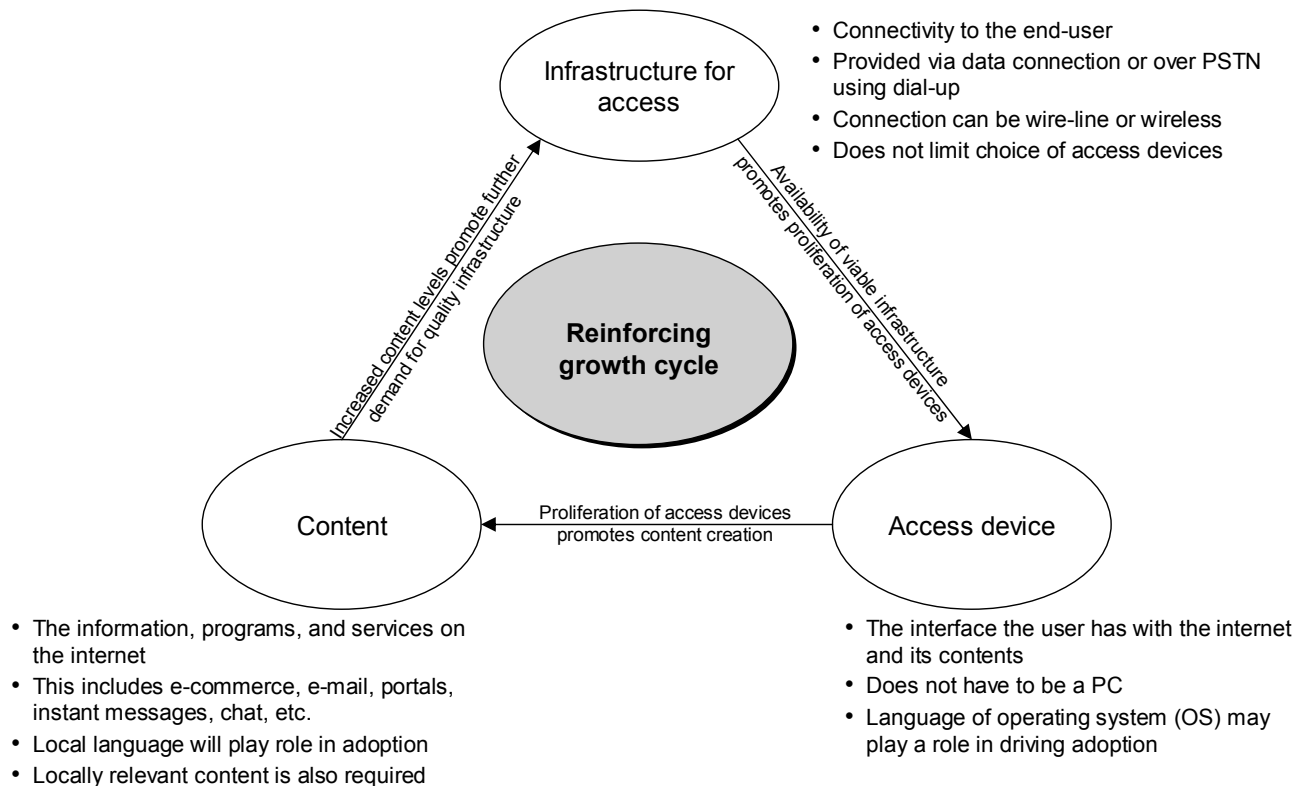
Infrastructure for access

• Connectivity to the end-user
• Provided via data connection or over PSTN using dial-up
• Connection can be wire-line or wireless
• Does not limit choice of access devices

Increased content levels promote further demand for quality infrastructure

Availability of viable infrastructure promotes proliferation of access devices

Reinforcing growth cycle

Content

Proliferation of access devices promotes content creation

Access device

• The information, programs, and services on the internet
• This includes e-commerce, e-mail, portals, instant messages, chat, etc.
• Local language will play role in adoption
• Locally relevant content is also required

• The interface the user has with the internet and its contents
• Does not have to be a PC
• Language of operating system (OS) may play a role in driving adoption